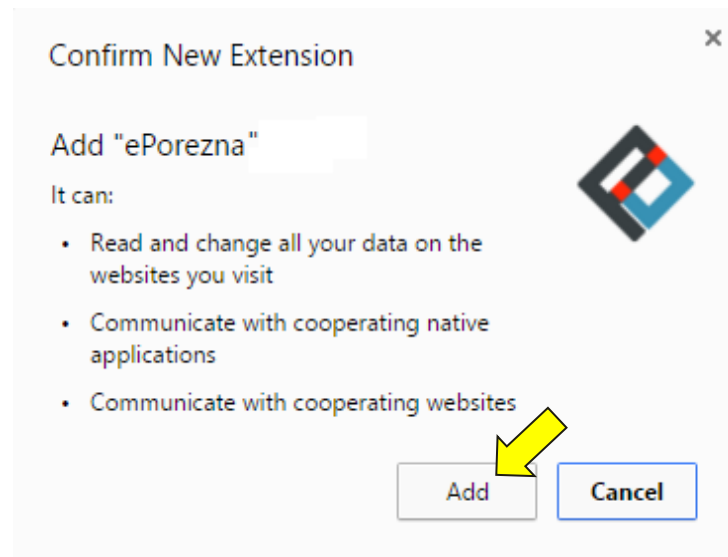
Confirm New Extension

×

Add "ePorezna"

It can:

- Read and change all your data on the websites you visit
- Communicate with cooperating native applications
- Communicate with cooperating websites

Add

Cancel